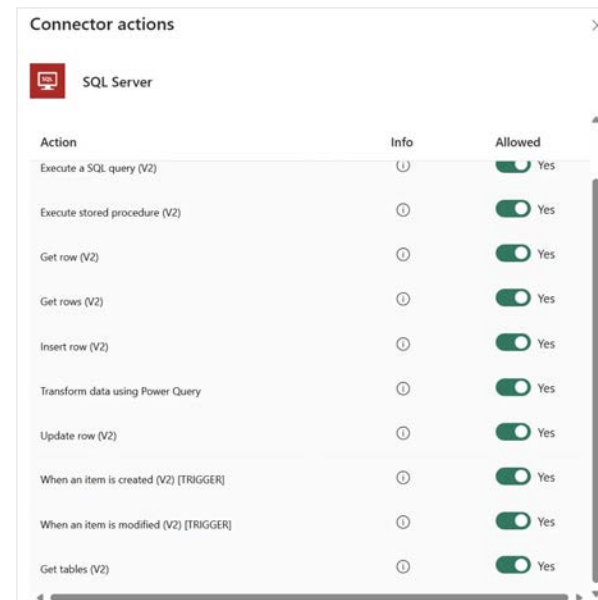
Connector actions

SQL

SQL Server

| Action | Info | Allowed |
|---|---|---|
| Execute a SQL query (V2) | ⓘ | Yes |
| Execute stored procedure (V2) | ⓘ | Yes |
| Get row (V2) | ⓘ | Yes |
| Get rows (V2) | ⓘ | Yes |
| Insert row (V2) | ⓘ | Yes |
| Transform data using Power Query | ⓘ | Yes |
| Update row (V2) | ⓘ | Yes |
| When an item is created (V2) [TRIGGER] | ⓘ | Yes |
| When an item is modified (V2) [TRIGGER] | ⓘ | Yes |
| Get tables (V2) | ⓘ | Yes |